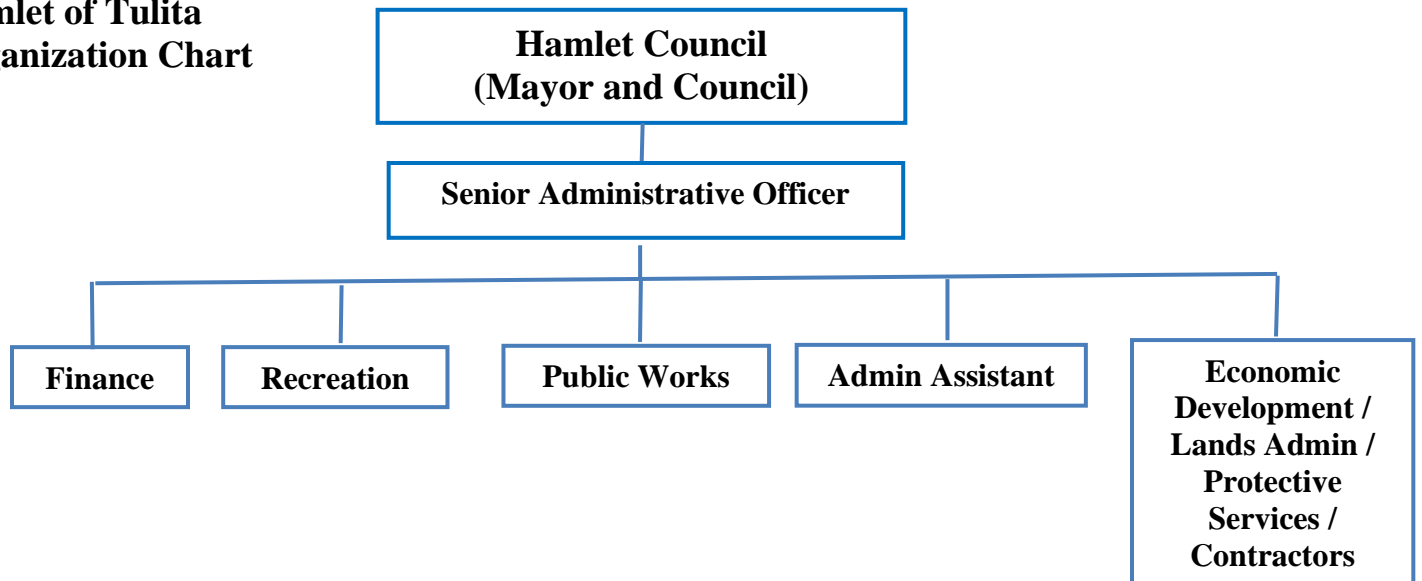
nlet of Tulita
anization Chart

Hamlet Council
(Mayor and Council)

Senior Administrative Officer

Finance

Recreation

Public Works

Admin Assistant

Economic Development / Lands Admin / Protective Services / Contractors